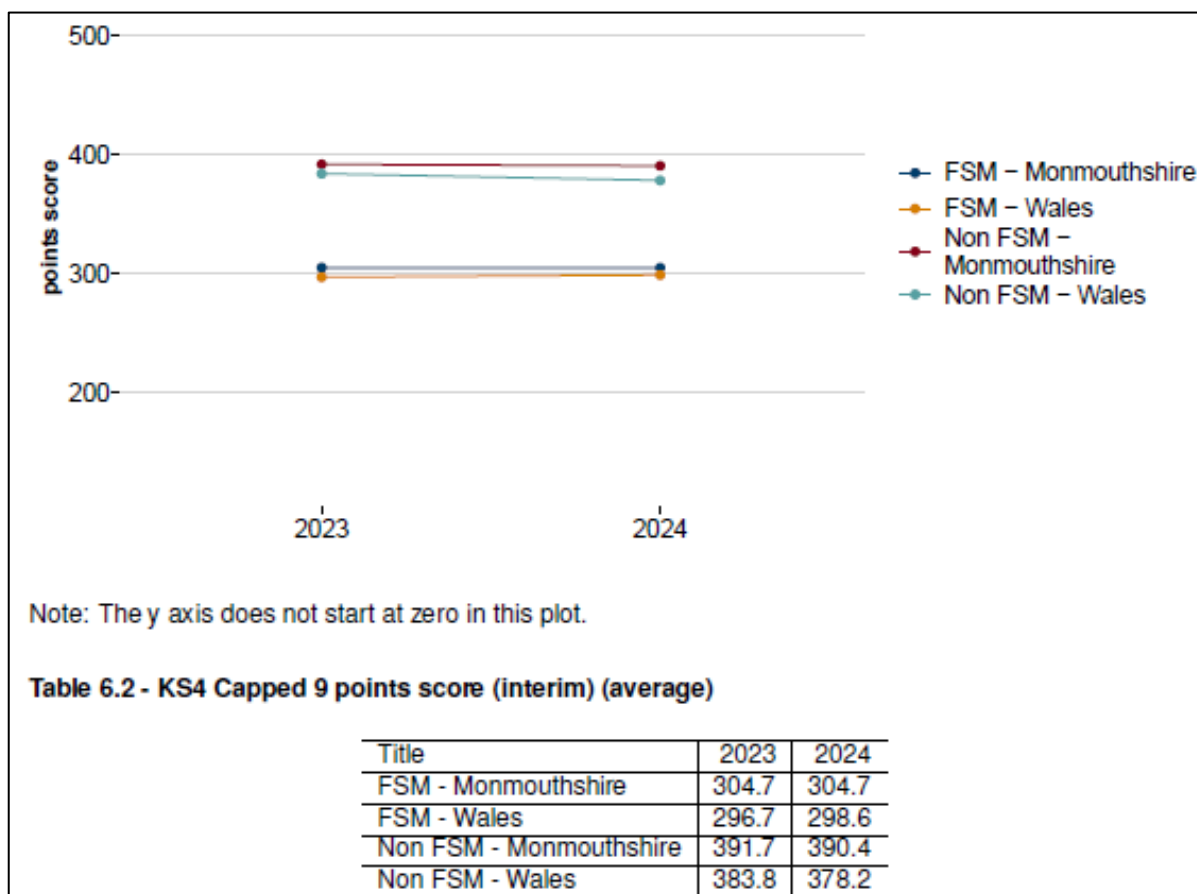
500
400
300
200
points score
2023
2024

FSM − Monmouthshire
FSM − Wales
Non FSM − Monmouthshire
Non FSM − Wales

Note: The y axis does not start at zero in this plot.

**Table 6.2 - KS4 Capped 9 points score (interim) (average)**

| Title | 2023 | 2024 |
|---|---|---|
| FSM - Monmouthshire | 304.7 | 304.7 |
| FSM - Wales | 296.7 | 298.6 |
| Non FSM - Monmouthshire | 391.7 | 390.4 |
| Non FSM - Wales | 383.8 | 378.2 |